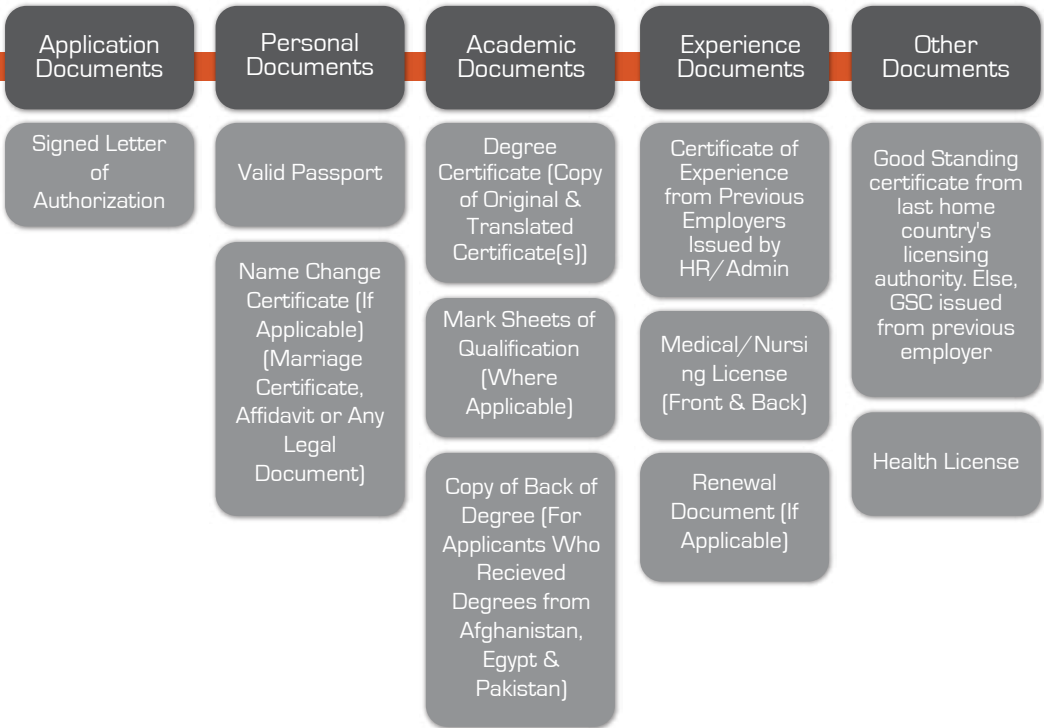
Application Documents

Signed Letter of Authorization

Personal Documents

Valid Passport

Name Change Certificate (If Applicable) (Marriage Certificate, Affidavit or Any Legal Document)

Academic Documents

Degree Certificate (Copy of Original & Translated Certificate(s))

Mark Sheets of Qualification (Where Applicable)

Copy of Back of Degree (For Applicants Who Recieved Degrees from Afghanistan, Egypt & Pakistan)

Experience Documents

Certificate of Experience from Previous Employers Issued by HR/Admin

Medical/Nursing License (Front & Back)

Renewal Document (If Applicable)

Other Documents

Good Standing certificate from last home country's licensing authority. Else, GSC issued from previous employer

Health License